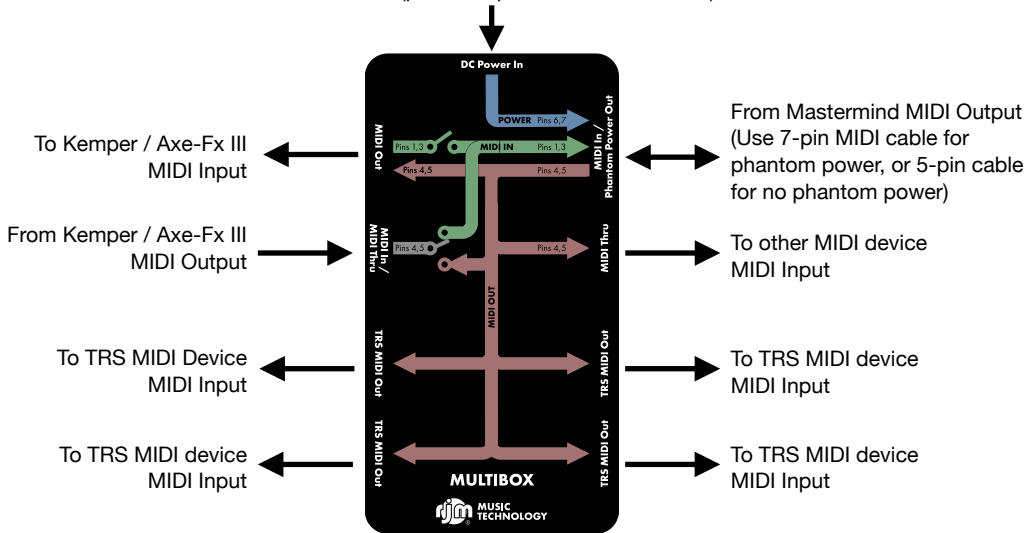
(
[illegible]
)

DC Power In

POWER Pins 6,7

MIDI Out

Pins 1,3

MIDI IN

Pins 1,3

Pins 4,5

Pins 4,5

MIDI In / Phantom Power Out

MIDI In / MIDI Thru

Pins 4,5

Pins 4,5

MIDI Thru

MIDI OUT

TRS MIDI Out

TRS MIDI Out

TRS MIDI Out

TRS MIDI Out

MULTIBOX

rjm MUSIC TECHNOLOGY

To Kemper / Axe-Fx III MIDI Input

From Kemper / Axe-Fx III MIDI Output

To TRS MIDI Device MIDI Input

To TRS MIDI device MIDI Input

From Mastermind MIDI Output (Use 7-pin MIDI cable for phantom power, or 5-pin cable for no phantom power)

To other MIDI device MIDI Input

To TRS MIDI device MIDI Input

To TRS MIDI device MIDI Input